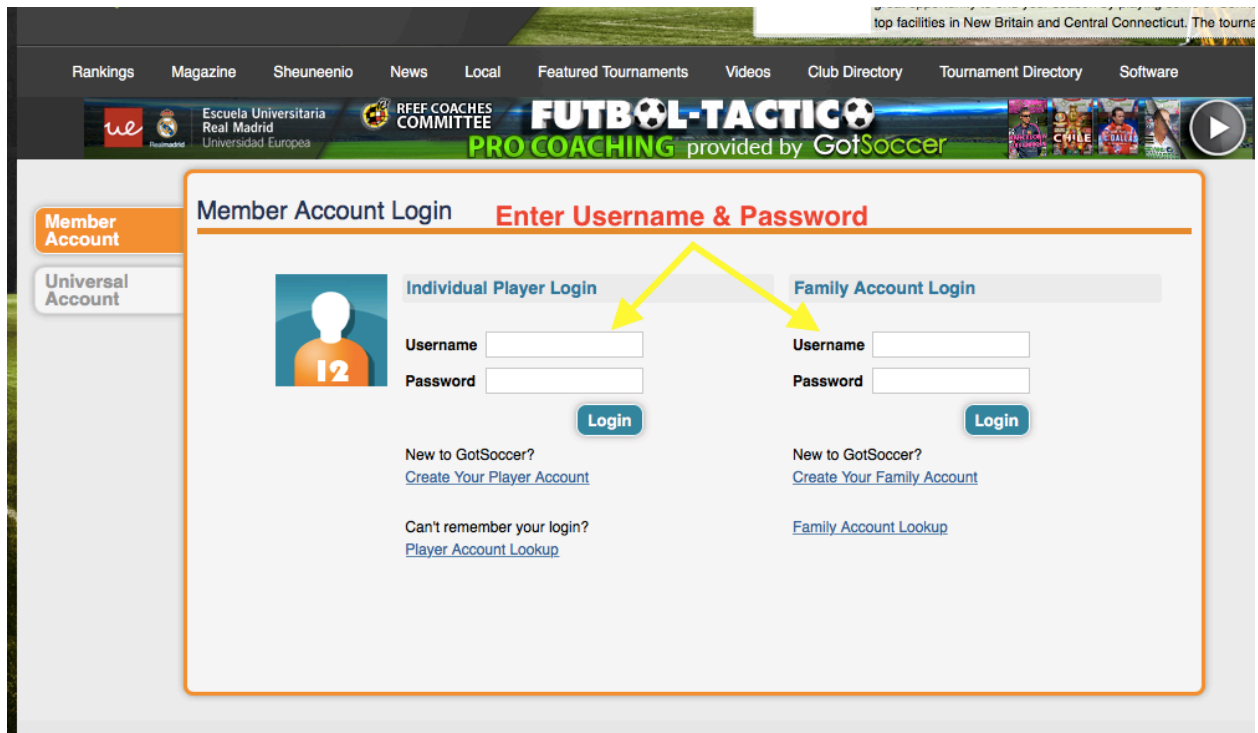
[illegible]
top facilities in New Britain and Central Connecticut. The tourna

Rankings Magazine Sheuneenio News Local Featured Tournaments Videos Club Directory Tournament Directory Software

Escuela Universitaria Real Madrid Universidad Europea
RFEF COACHES COMMITTEE
FUTBOL-TACTICO
PRO COACHING provided by GotSoccer

Member Account
Universal Account

Member Account Login

Enter Username & Password

12

Individual Player Login

Username
Password
Login

New to GotSoccer?
Create Your Player Account

Can't remember your login?
Player Account Lookup

Family Account Login

Username
Password
Login

New to GotSoccer?
Create Your Family Account

Family Account Lookup